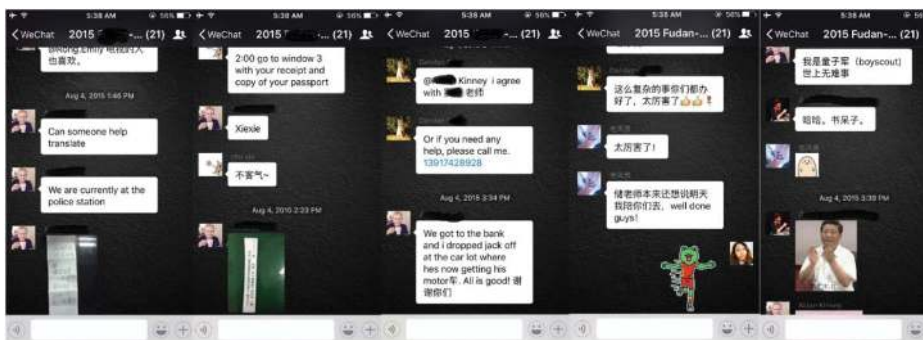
5:38 AM 56%

< WeChat 2015 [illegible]... (21)

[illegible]Rong,Emily 他我的人也喜欢。

Aug 4, 2015 1:46 PM

Can someone help translate

We are currently at the police station

5:38 AM 56%

< WeChat 2015 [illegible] (21)

2:00 go to window 3 with your receipt and copy of your passport

Xiexie

不客气~

Aug 4, 2015 2:23 PM

5:38 AM 56%

< WeChat 2015 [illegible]... (21)

@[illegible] Kinney i agree with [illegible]老师

Or if you need any help, please call me. 13917428928

Aug 4, 2015 3:34 PM

We got to the bank and i dropped jack off at the car lot where hes now getting his motor车. All is good! 谢谢你们

5:38 AM 56%

< WeChat 2015 Fudan-... (21)

这么复杂的事你们都办好了，太厉害了👍👍！

太厉害了！

储老师本来还想说明天我陪你们去，well done guys!

5:38 AM 56

< WeChat 2015 Fudan-... (21)

我是童子军（boyscout）世上无难事

哈哈，书呆子。

Aug 4, 2015 3:39 PM